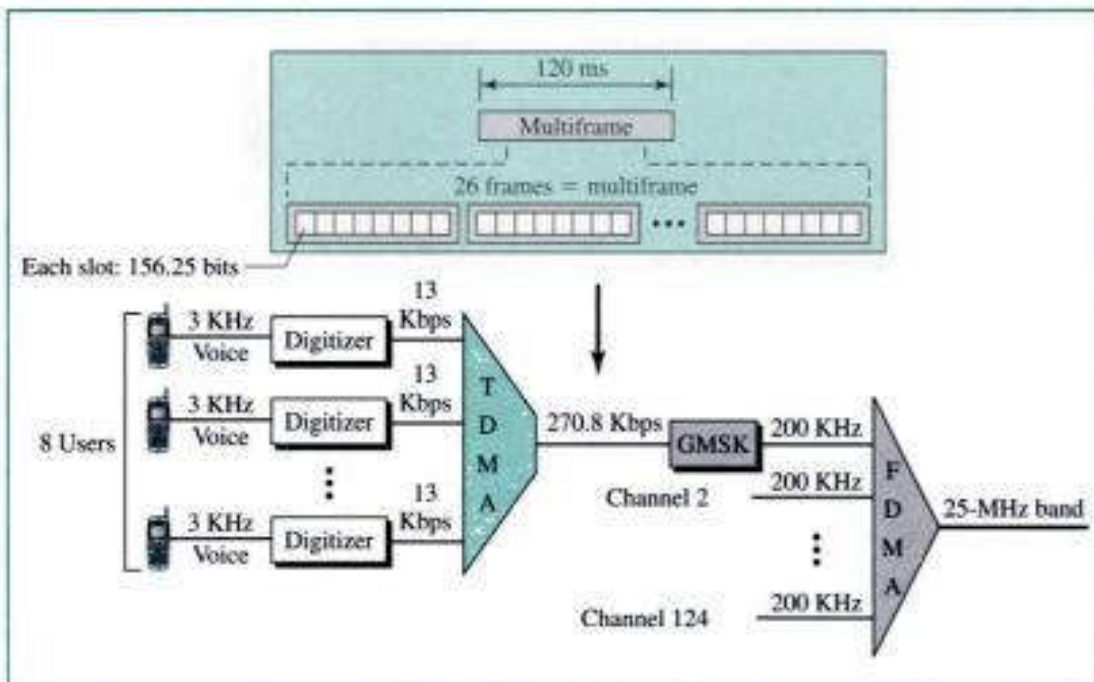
120 ms

Multiframe

26 frames = multiframe

...

Each slot: 156.25 bits

8 Users

3 KHz Voice

Digitizer

13 Kbps

3 KHz Voice

Digitizer

13 Kbps

⋮

3 KHz Voice

Digitizer

13 Kbps

T D M A

270.8 Kbps

GMSK

200 KHz

Channel 2

200 KHz

⋮

Channel 124

200 KHz

F D M A

25-MHz band